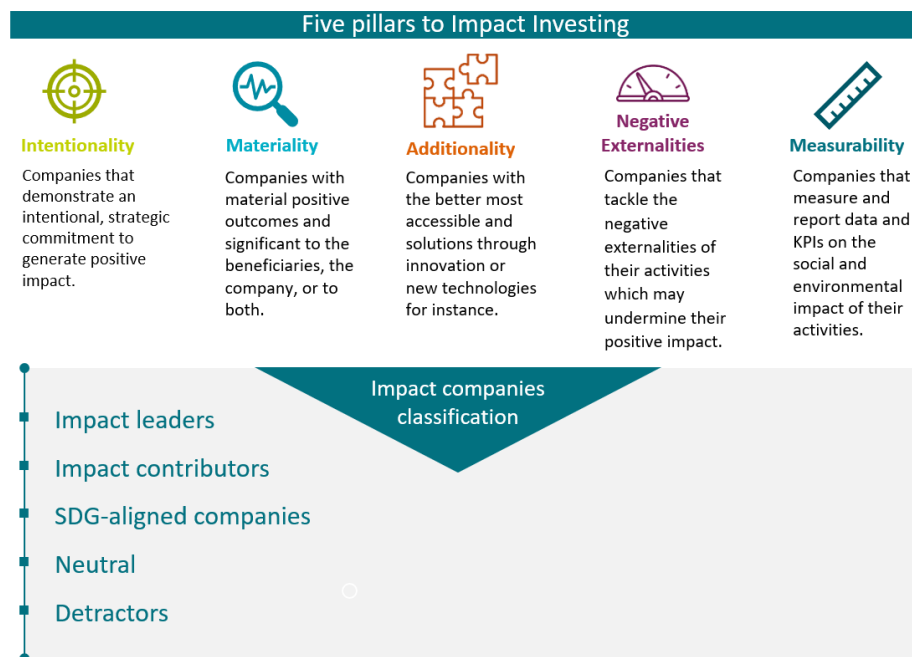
Five pillars to Impact Investing

Intentionality
Companies that demonstrate an intentional, strategic commitment to generate positive impact.

Materiality
Companies with material positive outcomes and significant to the beneficiaries, the company, or to both.

Additionality
Companies with the better most accessible and solutions through innovation or new technologies for instance.

Negative Externalities
Companies that tackle the negative externalities of their activities which may undermine their positive impact.

Measurability
Companies that measure and report data and KPIs on the social and environmental impact of their activities.

Impact companies classification

Impact leaders
Impact contributors
SDG-aligned companies
Neutral
Detractors